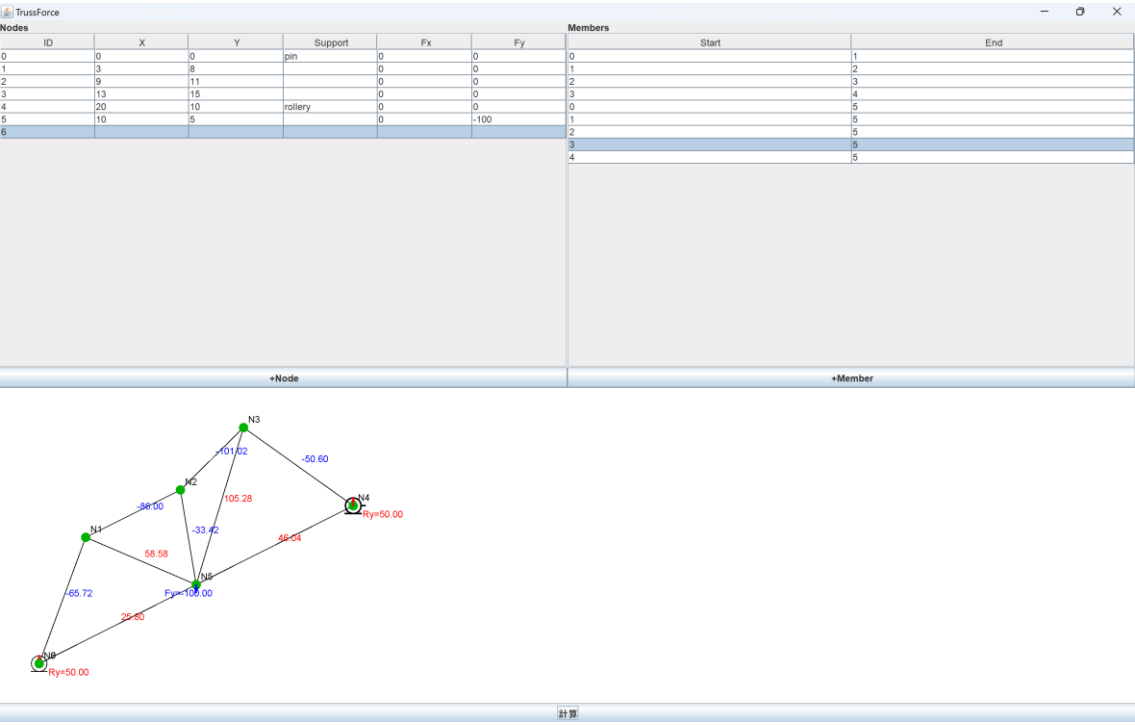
TrussForce

Nodes

| ID | X | Y | Support | Fx | Fy |
|---|---|---|---|---|---|
| 0 | 0 | 0 | pin | 0 | 0 |
| 1 | 3 | 8 | | 0 | 0 |
| 2 | 9 | 11 | | 0 | 0 |
| 3 | 13 | 15 | | 0 | 0 |
| 4 | 20 | 10 | rollery | 0 | 0 |
| 5 | 10 | 5 | | 0 | -100 |
| 6 | | | | | |

Members

| Start | End |
|---|---|
| 0 | 1 |
| 1 | 2 |
| 2 | 3 |
| 3 | 4 |
| 0 | 5 |
| 1 | 5 |
| 2 | 5 |
| 3 | 5 |
| 4 | 5 |

+Node

+Member

N3
-101.02
-50.60
N2
105.28
-80.00
N4
Ry=50.00
N1
-33.42
58.58
46.04
N5
-65.72
Fy=-100.00
25.80
N0
Ry=50.00

計算